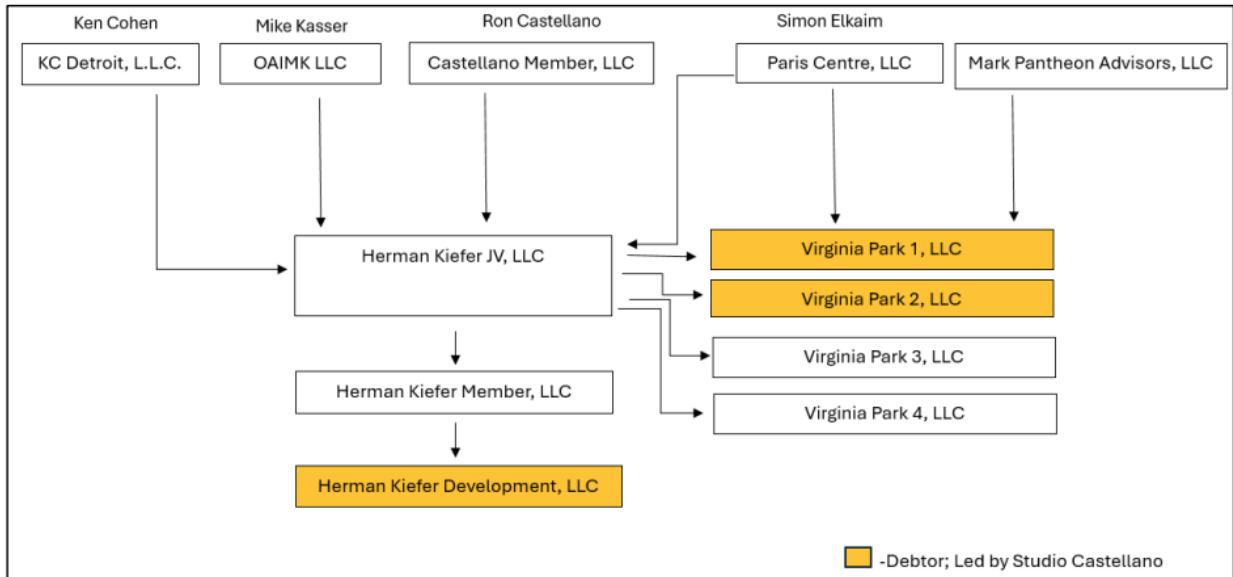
Ken Cohen

KC Detroit, L.L.C.

Mike Kasser

OAIMK LLC

Ron Castellano

Castellano Member, LLC

Simon Elkaim

Paris Centre, LLC

Mark Pantheon Advisors, LLC

Herman Kiefer JV, LLC

Virginia Park 1, LLC

Virginia Park 2, LLC

Virginia Park 3, LLC

Virginia Park 4, LLC

Herman Kiefer Member, LLC

Herman Kiefer Development, LLC

-Debtor; Led by Studio Castellano